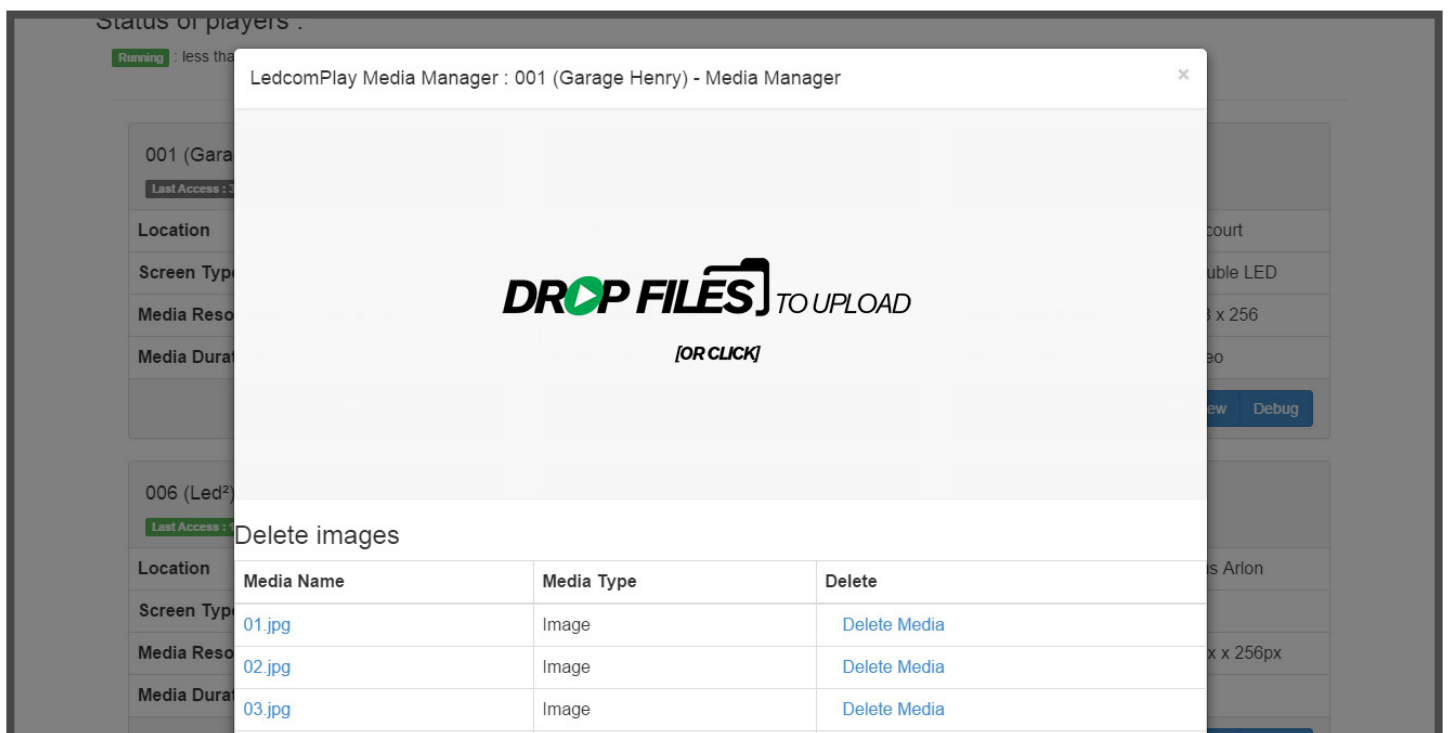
Status of players :

Running : less tha

001 (Gara
Last Access : 3

| Location | | court |
|---|---|---|
| Screen Typ | | uble LED |
| Media Reso | | 3 x 256 |
| Media Durat | | eo |

ew Debug

006 (Led²)
Last Access :

| Location | | s Arlon |
|---|---|---|
| Screen Typ | | |
| Media Reso | | x x 256px |
| Media Durat | | |

LedcomPlay Media Manager : 001 (Garage Henry) - Media Manager

×

DROP FILES TO UPLOAD

[OR CLICK]

Delete images

| Media Name | Media Type | Delete |
|---|---|---|
| 01.jpg | Image | Delete Media |
| 02.jpg | Image | Delete Media |
| 03.jpg | Image | Delete Media |